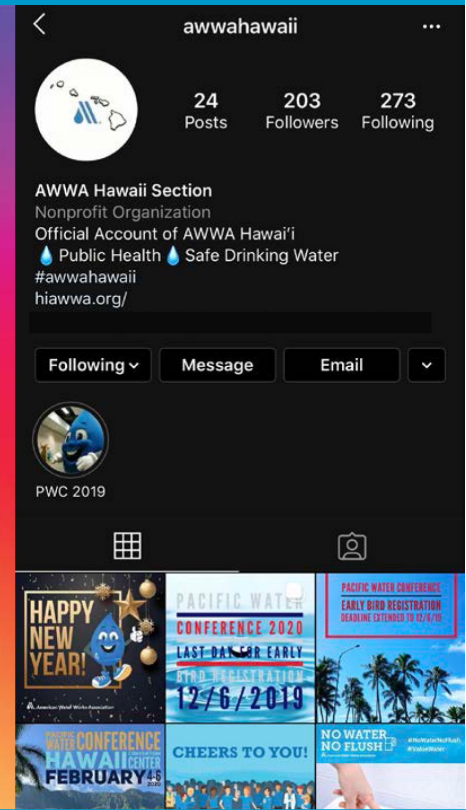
awwahawaii

24
Posts

203
Followers

273
Following

AWWA Hawaii Section
Nonprofit Organization
Official Account of AWWA Hawai'i
💧Public Health 💧Safe Drinking Water
#awwahawaii
hiawwa.org/

Following
Message
Email

PWC 2019

HAPPY NEW YEAR!
American Water Works Association

PACIFIC WATER CONFERENCE 2020
LAST DAY FOR EARLY BIRD REGISTRATION
12/6/2019

PACIFIC WATER CONFERENCE
EARLY BIRD REGISTRATION
DEADLINE EXTENDED TO 12/6/19

PACIFIC WATER CONFERENCE
HAWAII CONVENTION CENTER
FEBRUARY 4-6

CHEERS TO YOU!

NO WATER NO FLUSH
#NoWaterNoFlush
#ValueWater